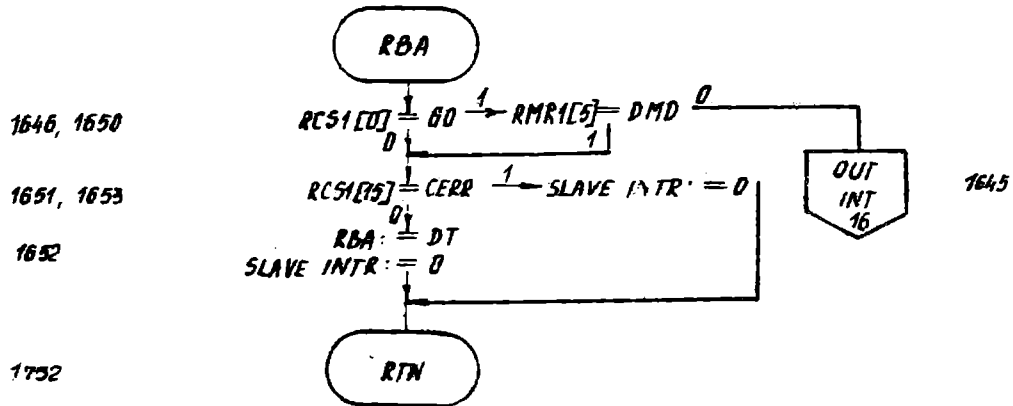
RBA

1646, 1650

RCS1[0] = GO $\xrightarrow{1}$ RMR1[5] = DMD $\xrightarrow{0}$

0

1

OUT INT 16

1645

1651, 1653

RCS1[15] = CERR $\xrightarrow{1}$ SLAVE INTR := 0

0

1652

RBA := DT
SLAVE INTR := 0

1752

RTN